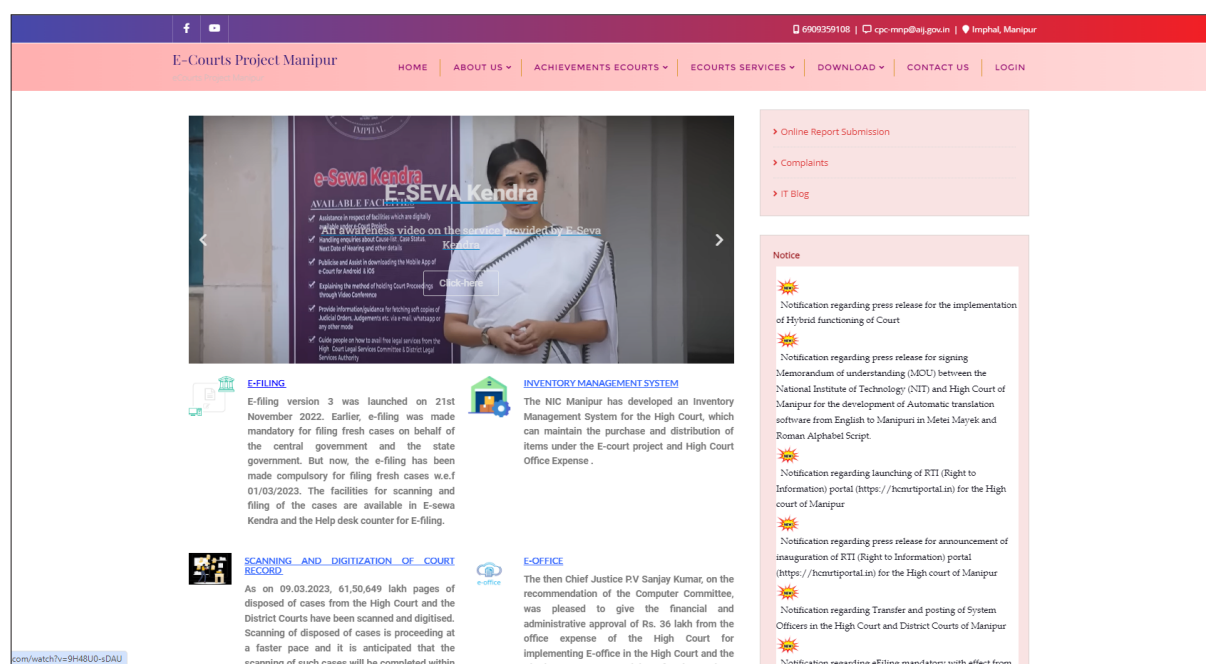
f ▶ 6909359108 | cpc-mnp@aij.gov.in | Imphal, Manipur

E-Courts Project Manipur

HOME | ABOUT US | ACHIEVEMENTS ECOURTS | ECOURTS SERVICES | DOWNLOAD | CONTACT US | LOGIN

IMPHAL
e-Sewa Kendra
AVAILABLE FACILITIES
Assistance in respect of facilities which are digitally available under e-Court Project
Handling enquiries about Cause-list, Case Status, Next Date of Hearing and other details
Publicise and Assist in downloading the Mobile App of e-Court for Android & IOS
Explaining the method of holding Court Proceedings through Video Conference
Provide information/guidance for fetching soft copies of Judicial Orders, Judgements etc. via e-mail, whatsapp or any other mode
Guide people on how to avail free legal services from the High Court Legal Services Committee & District Legal Services Authority

E-SEVA Kendra
An awareness video on the service provided by E-Seva Kendra
Click here

> Online Report Submission
> Complaints
> IT Blog

Notice

Notification regarding press release for the implementation of Hybrid functioning of Court

Notification regarding press release for signing Memorandum of understanding (MOU) between the National Institute of Technology (NIT) and High Court of Manipur for the development of Automatic translation software from English to Manipuri in Metei Mayek and Roman Alphabet Script.

Notification regarding launching of RTI (Right to Information) portal (https://hcmrtiportal.in) for the High court of Manipur

Notification regarding press release for announcement of inauguration of RTI (Right to Information) portal (https://hcmrtiportal.in) for the High court of Manipur

Notification regarding Transfer and posting of System Officers in the High Court and District Courts of Manipur

Notification regarding eFiling mandatory with effect from

E-FILING
E-filing version 3 was launched on 21st November 2022. Earlier, e-filing was made mandatory for filing fresh cases on behalf of the central government and the state government. But now, the e-filing has been made compulsory for filing fresh cases w.e.f 01/03/2023. The facilities for scanning and filing of the cases are available in E-sewa Kendra and the Help desk counter for E-filing.

INVENTORY MANAGEMENT SYSTEM
The NIC Manipur has developed an Inventory Management System for the High Court, which can maintain the purchase and distribution of items under the E-court project and High Court Office Expense .

SCANNING AND DIGITIZATION OF COURT RECORD
As on 09.03.2023, 61,50,649 lakh pages of disposed of cases from the High Court and the District Courts have been scanned and digitised. Scanning of disposed of cases is proceeding at a faster pace and it is anticipated that the scanning of such cases will be completed within

E-OFFICE
e-office
The then Chief Justice P.V Sanjay Kumar, on the recommendation of the Computer Committee, was pleased to give the financial and administrative approval of Rs. 36 lakh from the office expense of the High Court for implementing E-office in the High Court and the

com/watch?v=9H48U0-sDAU